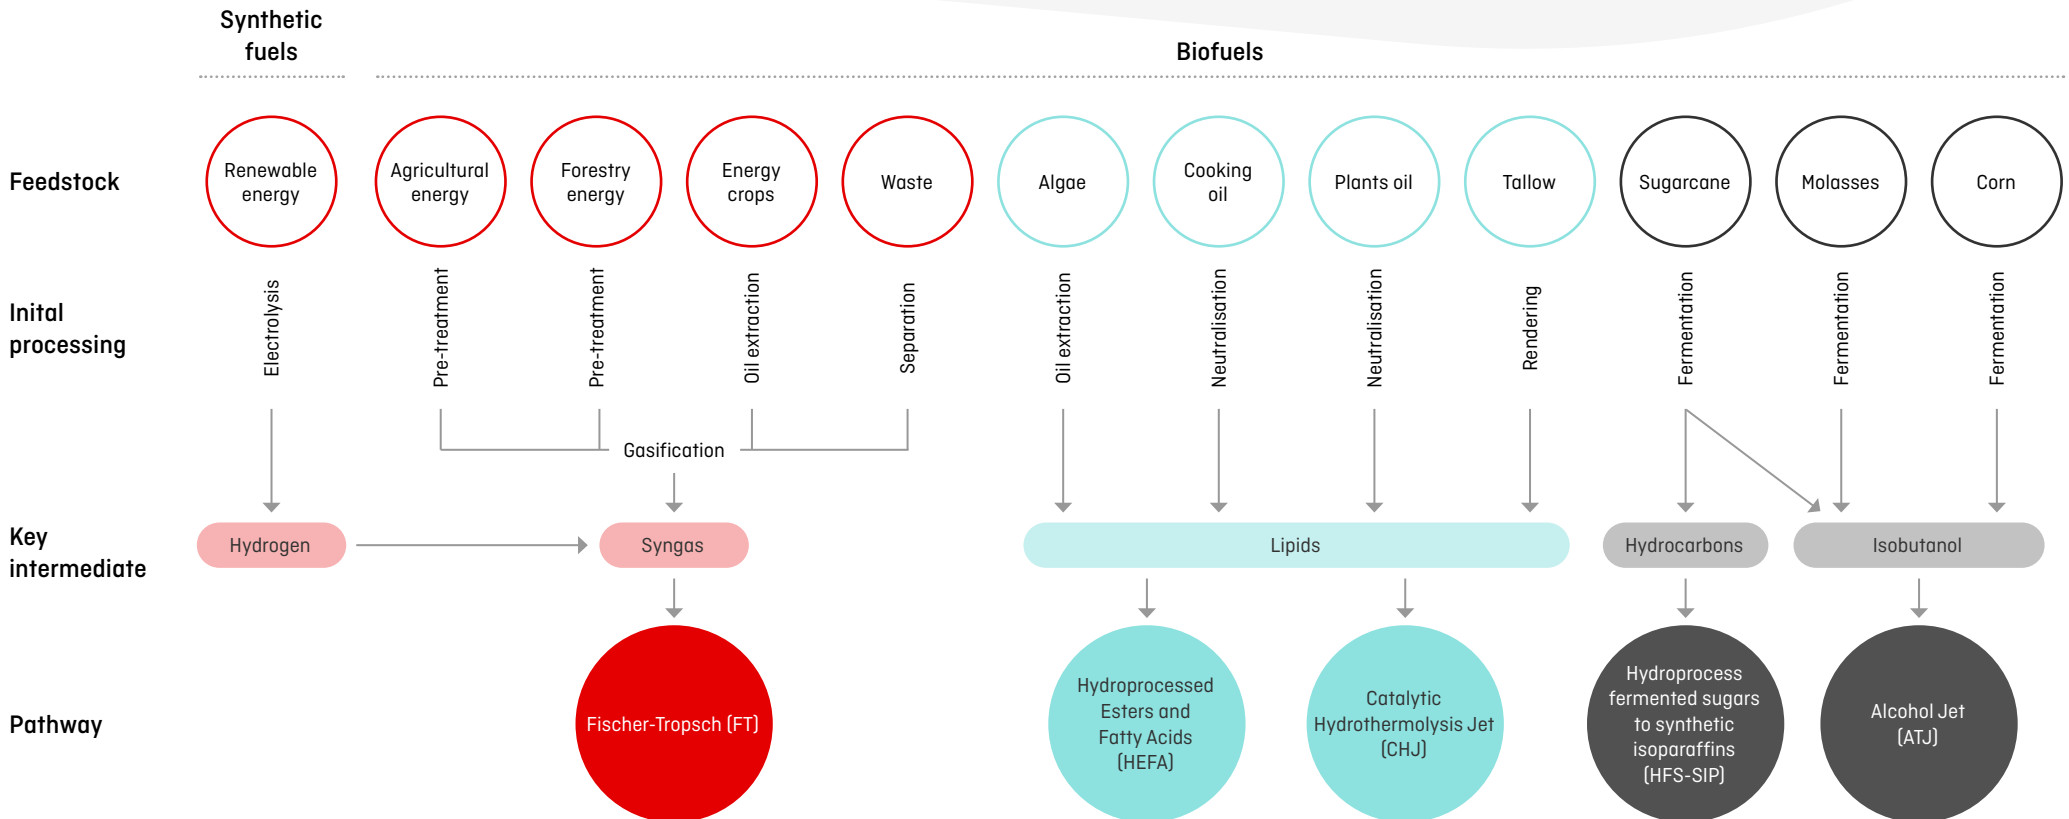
Synthetic fuels

Biofuels

Feedstock

Renewable energy

Agricultural energy

Forestry energy

Energy crops

Waste

Algae

Cooking oil

Plants oil

Tallow

Sugarcane

Molasses

Corn

Inital processing

Electrolysis

Pre-treatment

Pre-treatment

Oil extraction

Separation

Oil extraction

Neutralisation

Neutralisation

Rendering

Fermentation

Fermentation

Fermentation

Gasification

Key intermediate

Hydrogen

Syngas

Lipids

Hydrocarbons

Isobutanol

Pathway

Fischer-Tropsch (FT)

Hydroprocessed Esters and Fatty Acids (HEFA)

Catalytic Hydrothermolysis Jet (CHJ)

Hydroprocess fermented sugars to synthetic isoparaffins (HFS-SIP)

Alcohol Jet (ATJ)